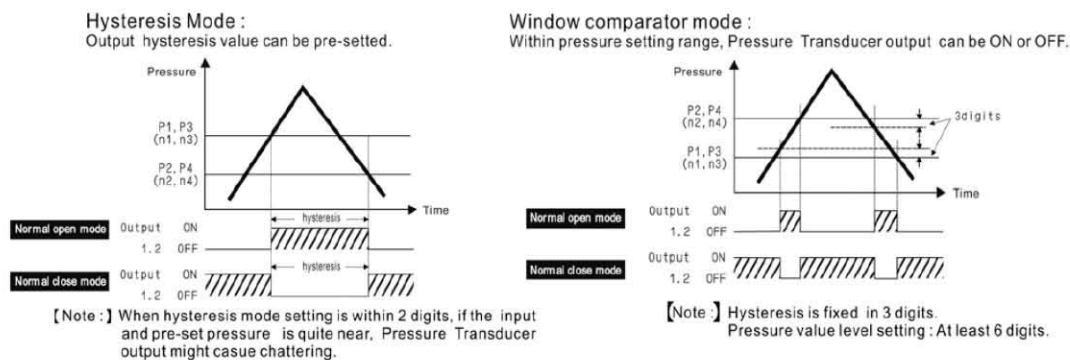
Hysteresis Mode :
Output hysteresis value can be pre-setted.

Pressure

P1, P3
(n1, n3)

P2, P4
(n2, n4)

Time

hysteresis

Normal open mode
Output ON
1.2 OFF

hysteresis

Normal close mode
Output ON
1.2 OFF

【Note : 】When hysteresis mode setting is within 2 digits, if the input and pre-set pressure is quite near, Pressure Transducer output might casue chattering.

Window comparator mode :
Within pressure setting range, Pressure Transducer output can be ON or OFF.

Pressure

P2, P4
(n2, n4)

3digits

P1, P3
(n1, n3)

Time

Normal open mode
Output ON
1.2 OFF

Normal close mode
Output ON
1.2 OFF

【Note :】Hysteresis is fixed in 3 digits.
Pressure value level setting : At least 6 digits.